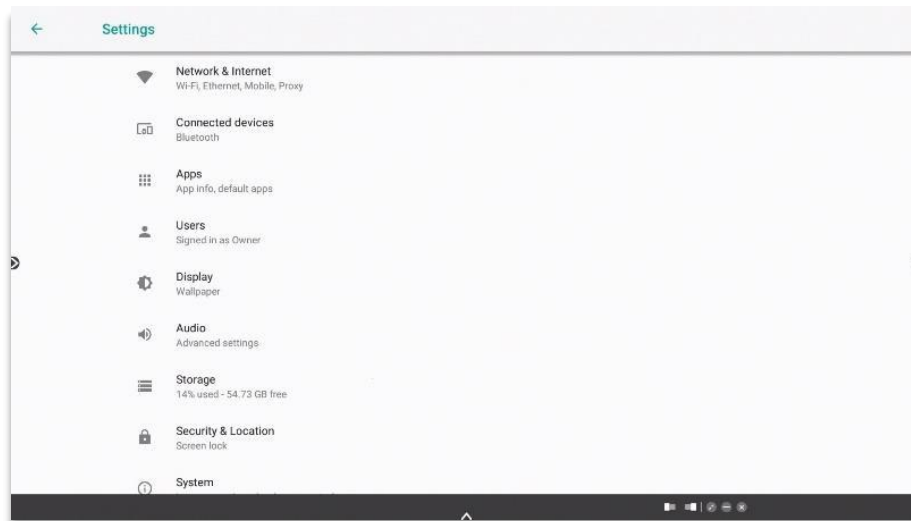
Settings

Network & Internet
Wi-Fi, Ethernet, Mobile, Proxy

Connected devices
Bluetooth

Apps
App info, default apps

Users
Signed in as Owner

Display
Wallpaper

Audio
Advanced settings

Storage
14% used - 54.73 GB free

Security & Location
Screen lock

System
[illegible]